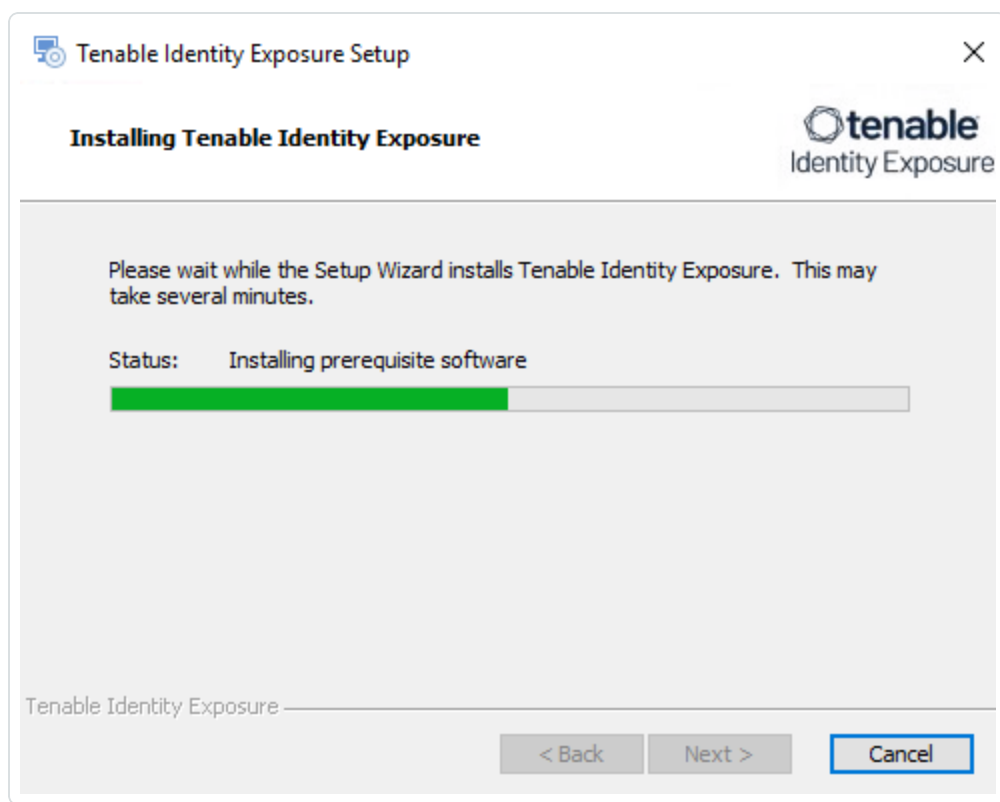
Tenable Identity Exposure Setup

Installing Tenable Identity Exposure

tenable
Identity Exposure

Please wait while the Setup Wizard installs Tenable Identity Exposure. This may take several minutes.

Status: Installing prerequisite software

Tenable Identity Exposure

< Back
Next >
Cancel